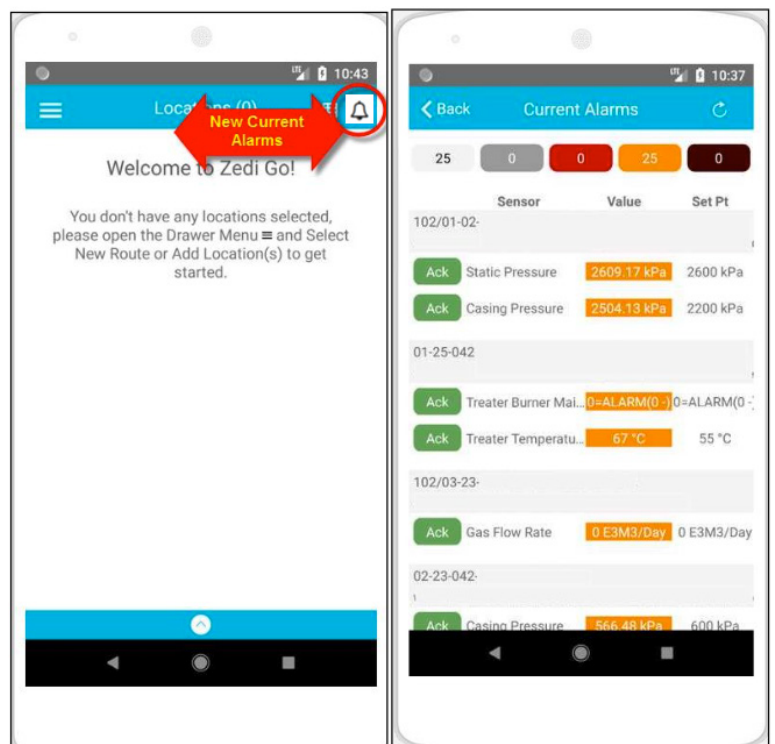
10:43

Locations (0)

New Current Alarms

Welcome to Zedi Go!

You don't have any locations selected, please open the Drawer Menu ≡ and Select New Route or Add Location(s) to get started.

10:37

Back

Current Alarms

25 0 0 25 0

| | Sensor | Value | Set Pt |
|---|---|---|---|
| 102/01-02- | | | |
| Ack | Static Pressure | 2609.17 kPa | 2600 kPa |
| Ack | Casing Pressure | 2504.13 kPa | 2200 kPa |
| 01-25-042 | | | |
| Ack | Treater Burner Mai... | 0=ALARM(0 -) | 0=ALARM(0 -) |
| Ack | Treater Temperatu... | 67 °C | 55 °C |
| 102/03-23- | | | |
| Ack | Gas Flow Rate | 0 E3M3/Day | 0 E3M3/Day |
| 02-23-042- | | | |
| Ack | Casing Pressure | 566.48 kPa | 600 kPa |